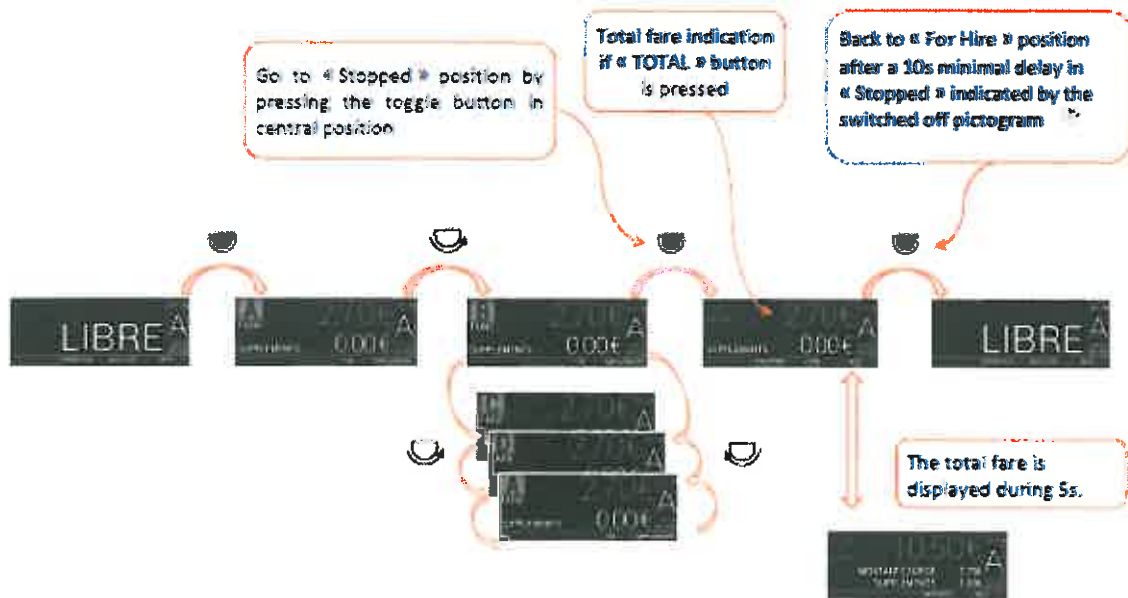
Go to « Stopped » position by pressing the toggle button in central position

Total fare indication if « TOTAL » button is pressed

Back to « For Hire » position after a 10s minimal delay in « Stopped » indicated by the switched off pictogram

LIBRE A

2,70€ A
SUPPLEMENTS 0,00€

2,70€ A
SUPPLEMENTS 0,00€

2,70€ A
SUPPLEMENTS 0,00€

LIBRE A

2,70€ A

2,70€ A

2,70€ A
SUPPLEMENTS 0,00€

The total fare is displayed during 5s.

10,50€ A
MONTANT COURSE
SUPPLEMENTS